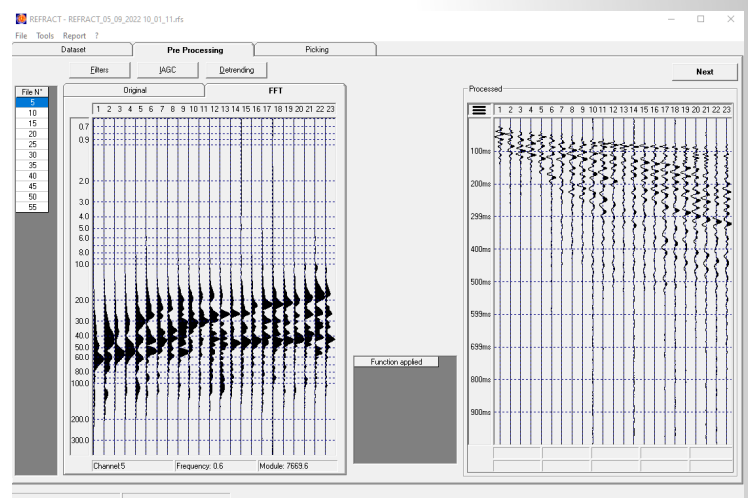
REFRACT - REFRACT_05_09_2022 10_01_11.rfs

File Tools Report ?

Dataset | Pre Processing | Picking

Filters | IAGC | Detrending

Next

File N°
5
10
15
20
25
30
35
40
45
50
55

Original | FFT

1 2 3 4 5 6 7 8 9 10 11 12 13 14 15 16 17 18 19 20 21 22 23

0.7
0.9
2.0
3.0
4.0
5.0
6.0
8.0
10.0
20.0
30.0
40.0
50.0
60.0
80.0
100.0
200.0
300.0

Channel:5 | Frequency: 0.6 | Module: 7669.6

Function applied

Processed

1 2 3 4 5 6 7 8 9 10 11 12 13 14 15 16 17 18 19 20 21 22 23

100ms
200ms
299ms
400ms
500ms
599ms
699ms
800ms
900ms